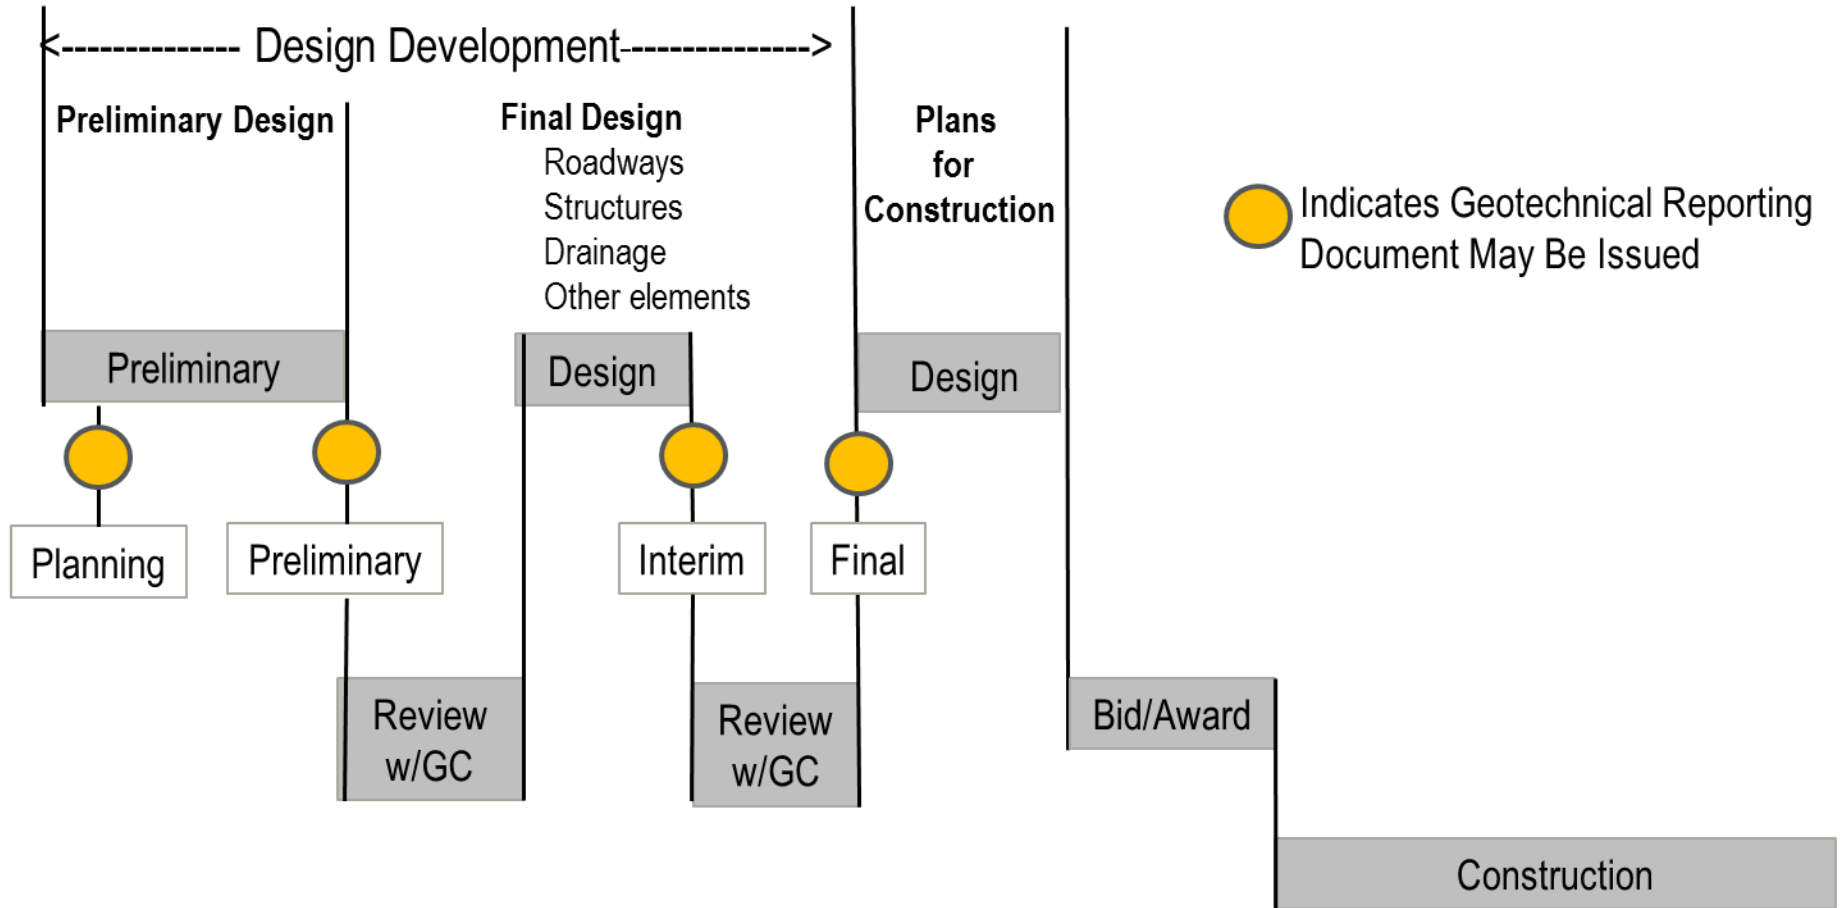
<-------------- Design Development-------------->

Preliminary Design

Final Design
Roadways
Structures
Drainage
Other elements

Plans for Construction

Indicates Geotechnical Reporting Document May Be Issued

Preliminary

Design

Design

Planning

Preliminary

Interim

Final

Review w/GC

Review w/GC

Bid/Award

Construction